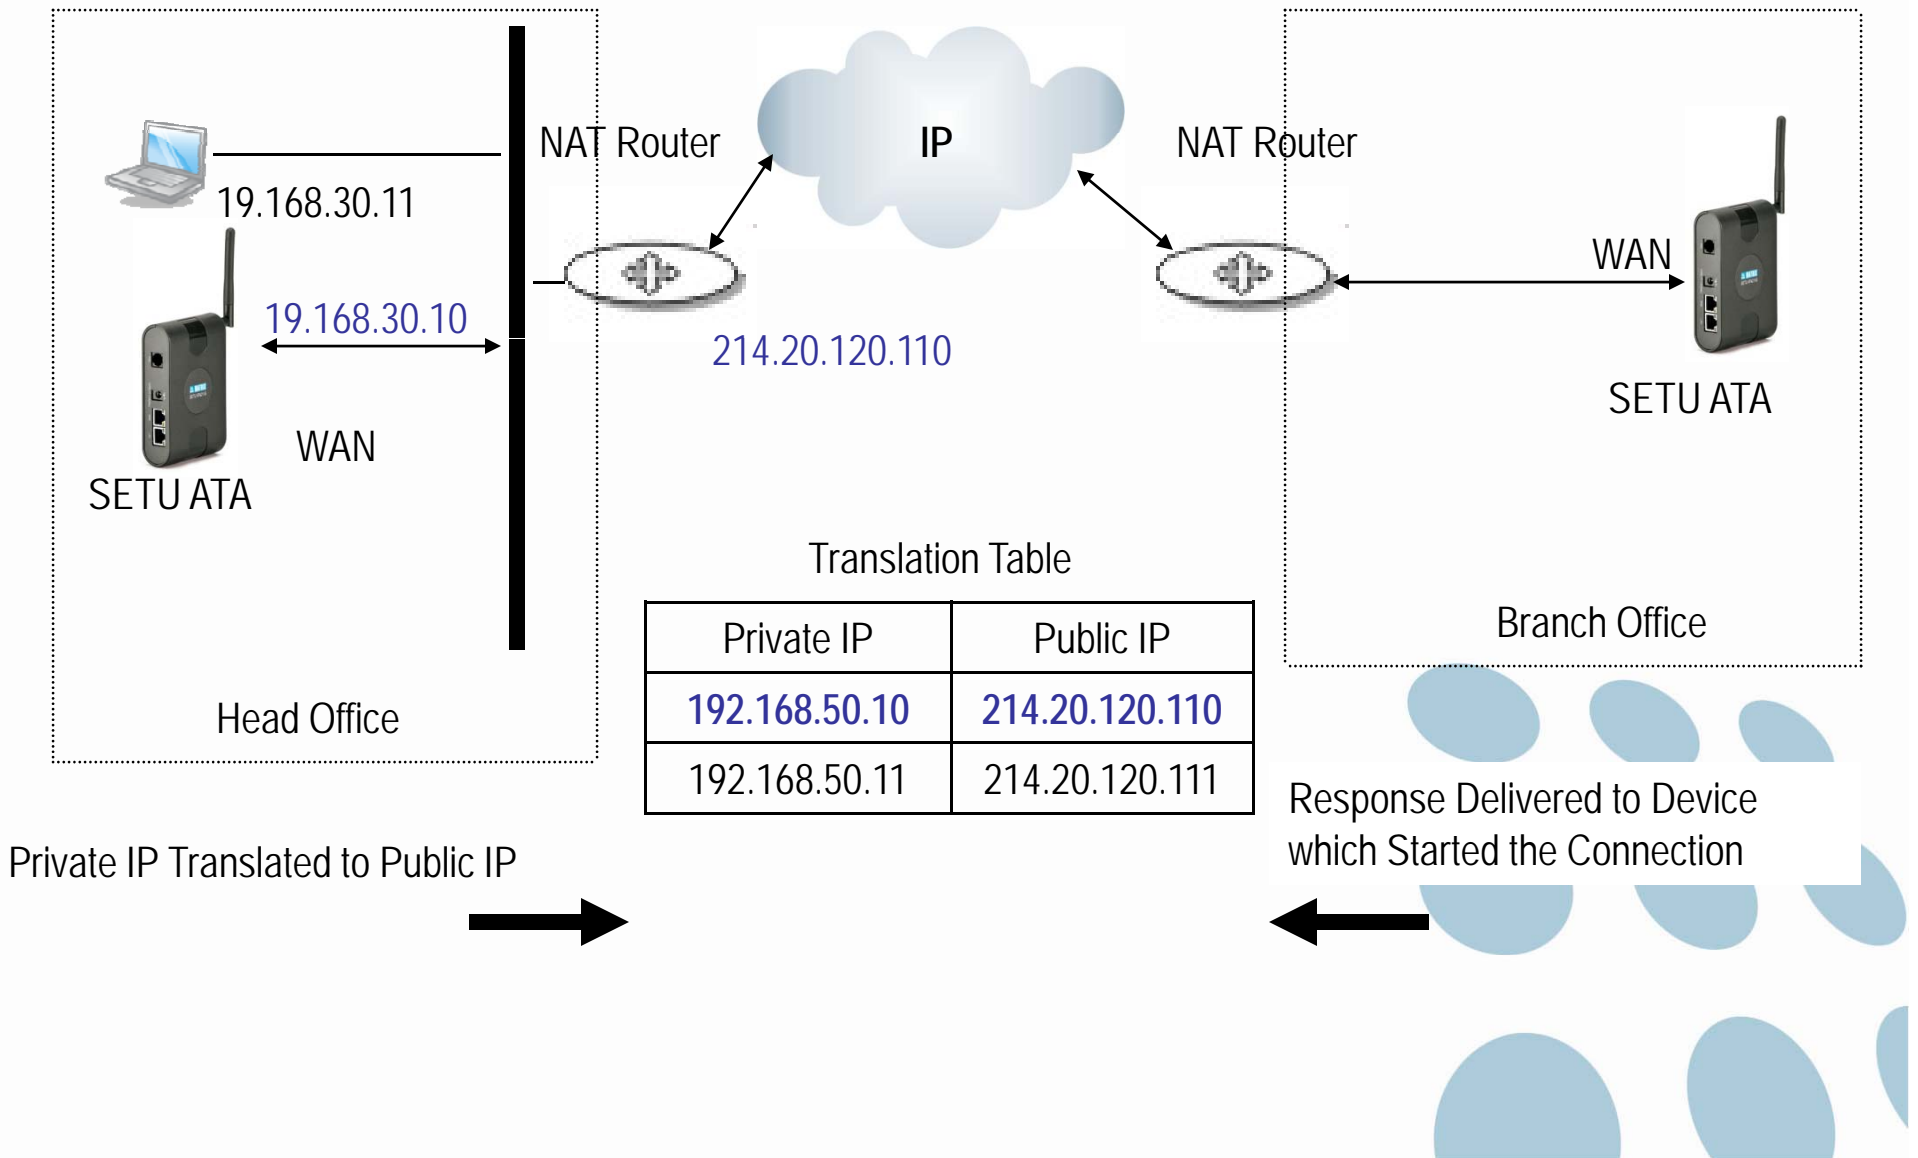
NAT Router

IP

NAT Router

19.168.30.11

19.168.30.10

WAN

SETU ATA

WAN

SETU ATA

214.20.120.110

Translation Table

| Private IP | Public IP |
|---|---|
| 192.168.50.10 | 214.20.120.110 |
| 192.168.50.11 | 214.20.120.111 |

Branch Office

Head Office

Response Delivered to Device which Started the Connection

Private IP Translated to Public IP